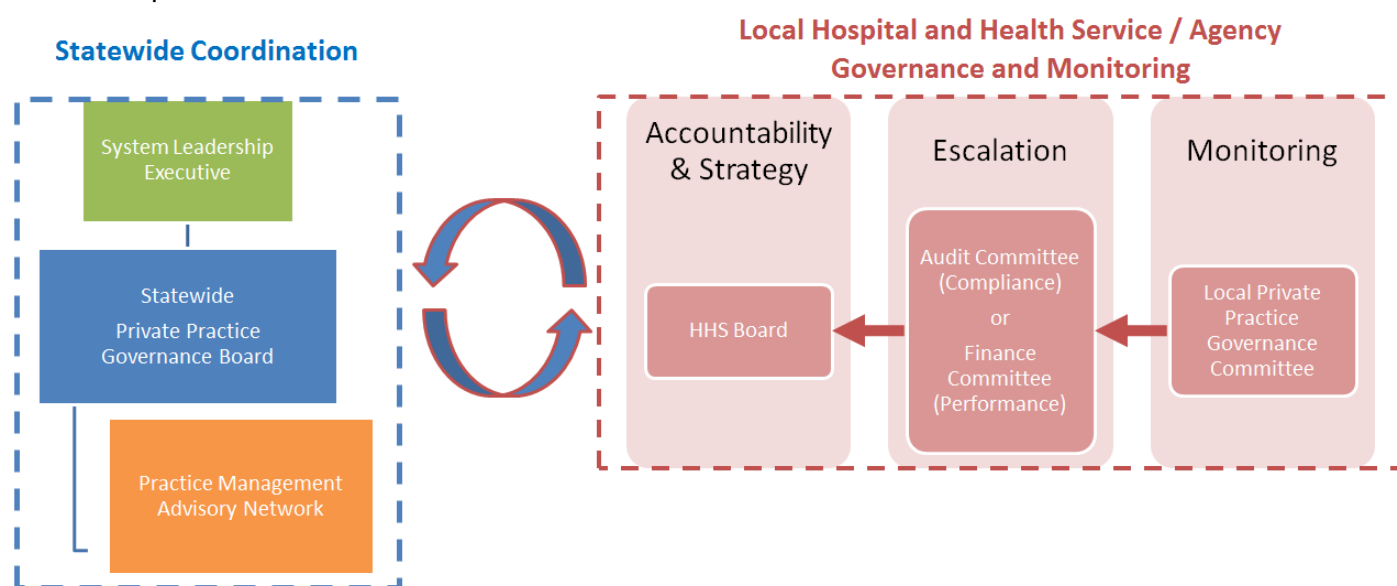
Statewide Coordination

System Leadership Executive

Statewide Private Practice Governance Board

Practice Management Advisory Network

Local Hospital and Health Service / Agency Governance and Monitoring

Accountability & Strategy

Escalation

Monitoring

HHS Board

Audit Committee (Compliance) or Finance Committee (Performance)

Local Private Practice Governance Committee